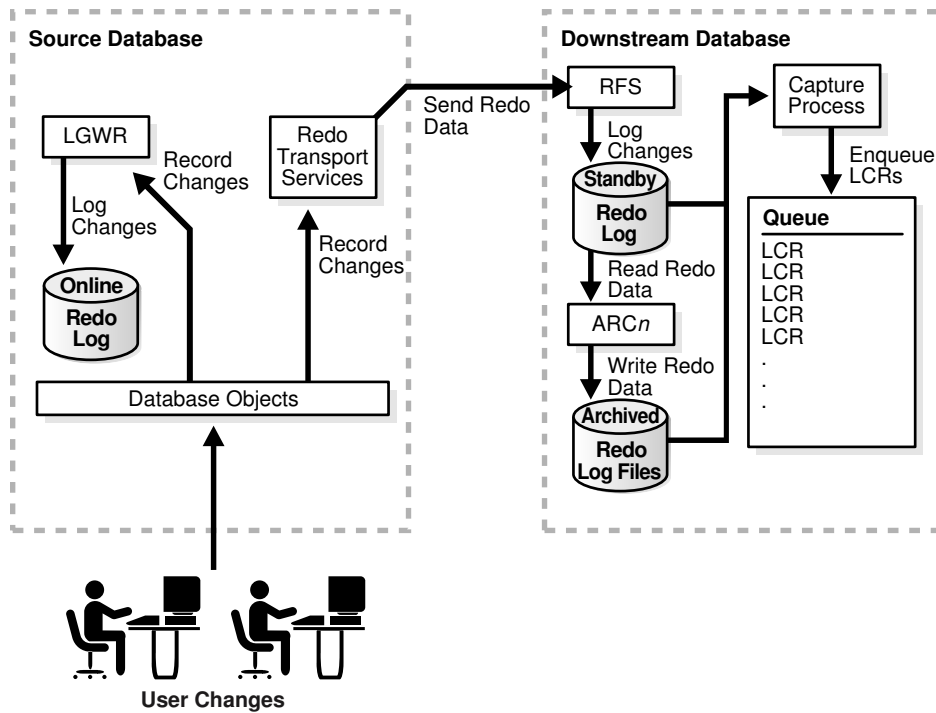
Source Database

LGWR

Record Changes

Log Changes

Online Redo Log

Redo Transport Services

Record Changes

Database Objects

Send Redo Data

Downstream Database

RFS

Log Changes

Standby Redo Log

Read Redo Data

ARC$n$

Write Redo Data

Archived Redo Log Files

Capture Process

Enqueue LCRs

Queue

LCR
LCR
LCR
LCR
LCR
.
.
.

User Changes